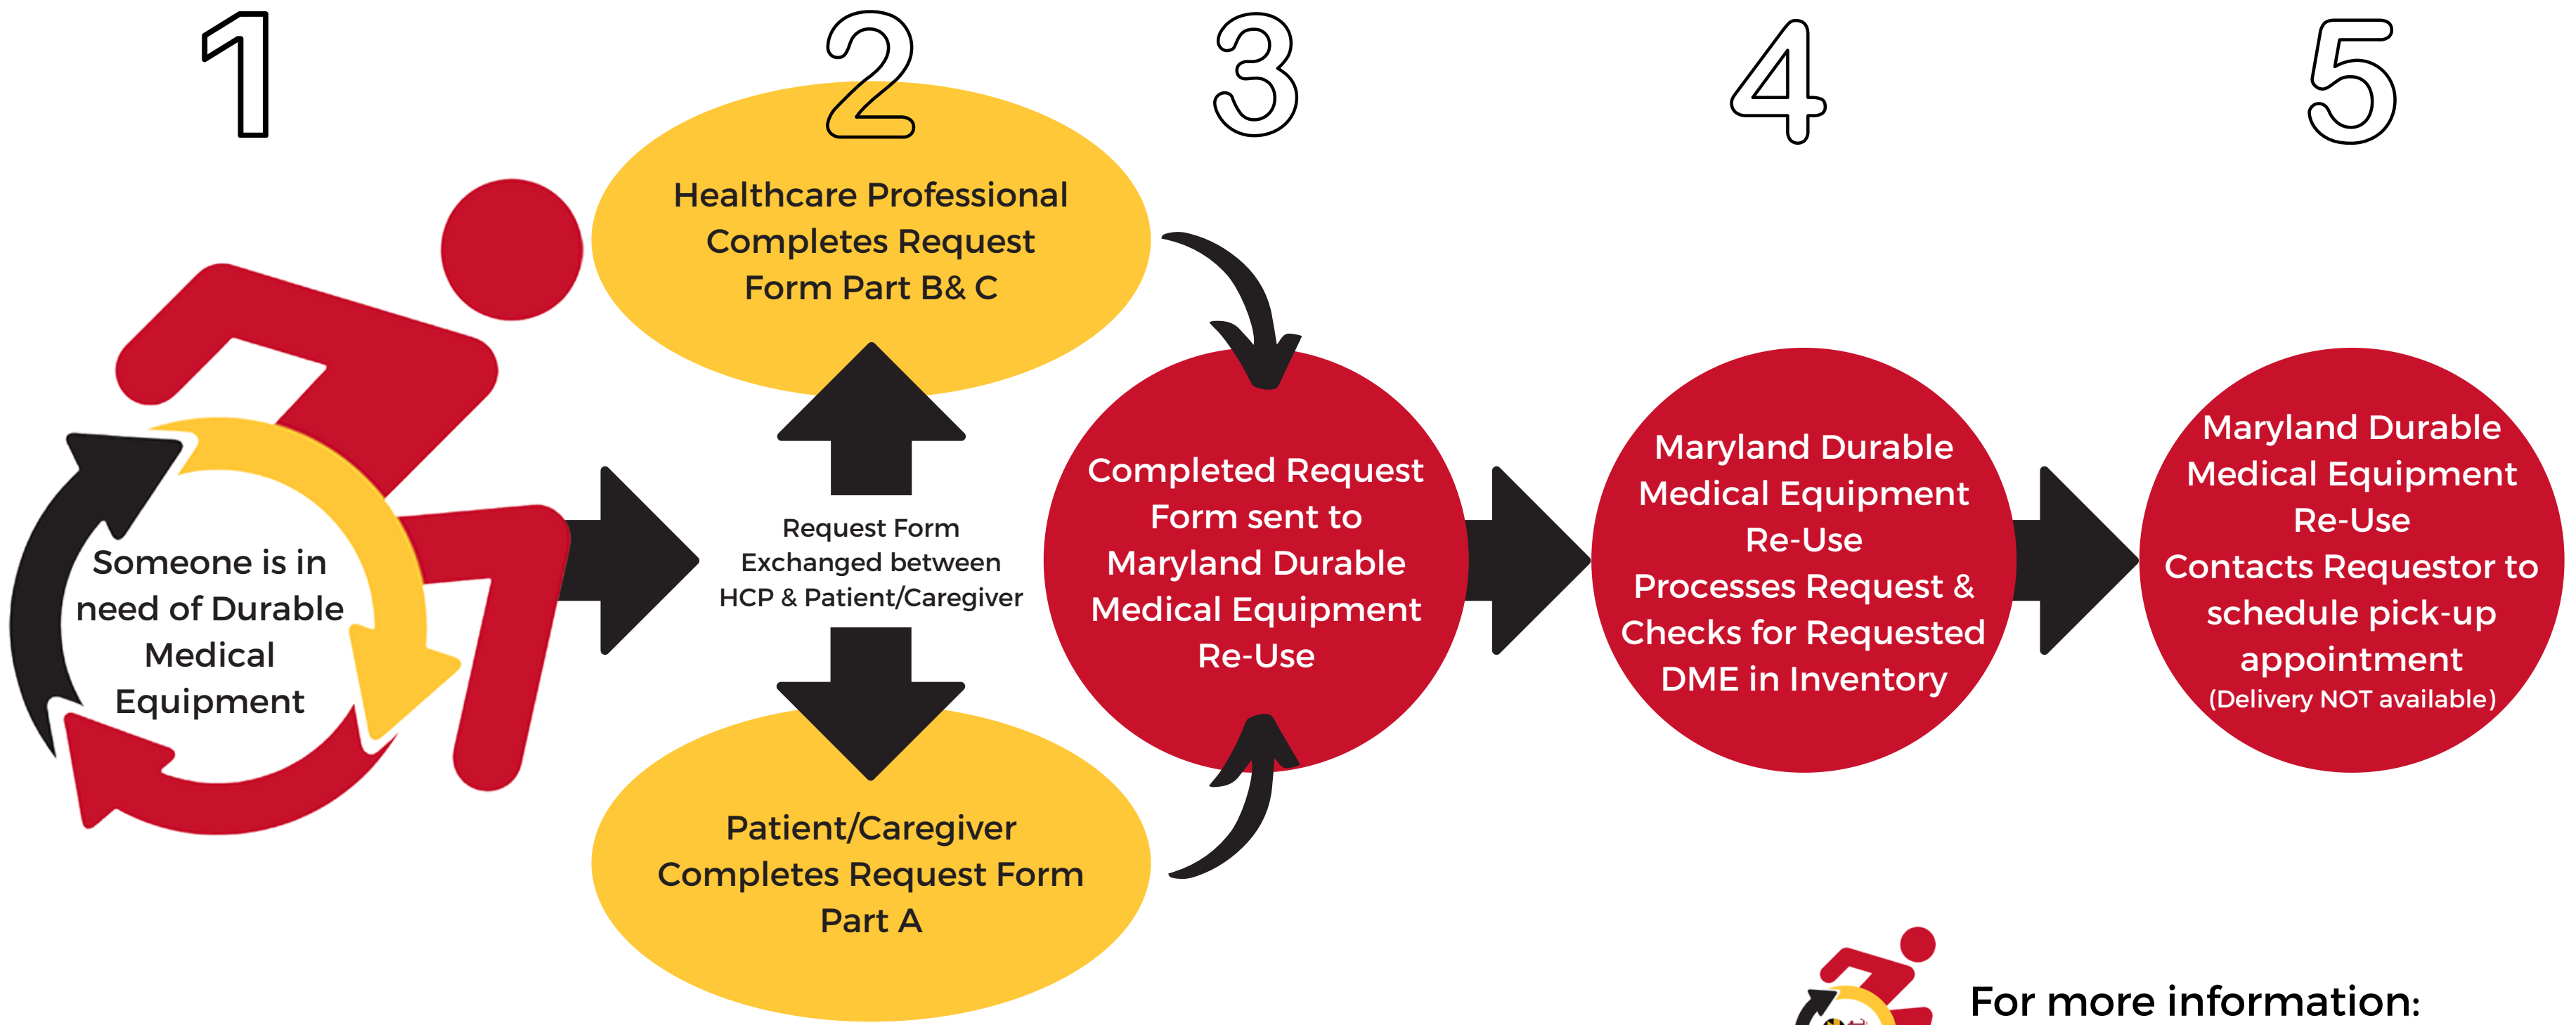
1

2

3

4

5

Someone is in need of Durable Medical Equipment

Healthcare Professional Completes Request Form Part B& C

Request Form Exchanged between HCP & Patient/Caregiver

Patient/Caregiver Completes Request Form Part A

Completed Request Form sent to Maryland Durable Medical Equipment Re-Use

Maryland Durable Medical Equipment Re-Use Processes Request & Checks for Requested DME in Inventory

Maryland Durable Medical Equipment Re-Use Contacts Requestor to schedule pick-up appointment (Delivery NOT available)

For more information: